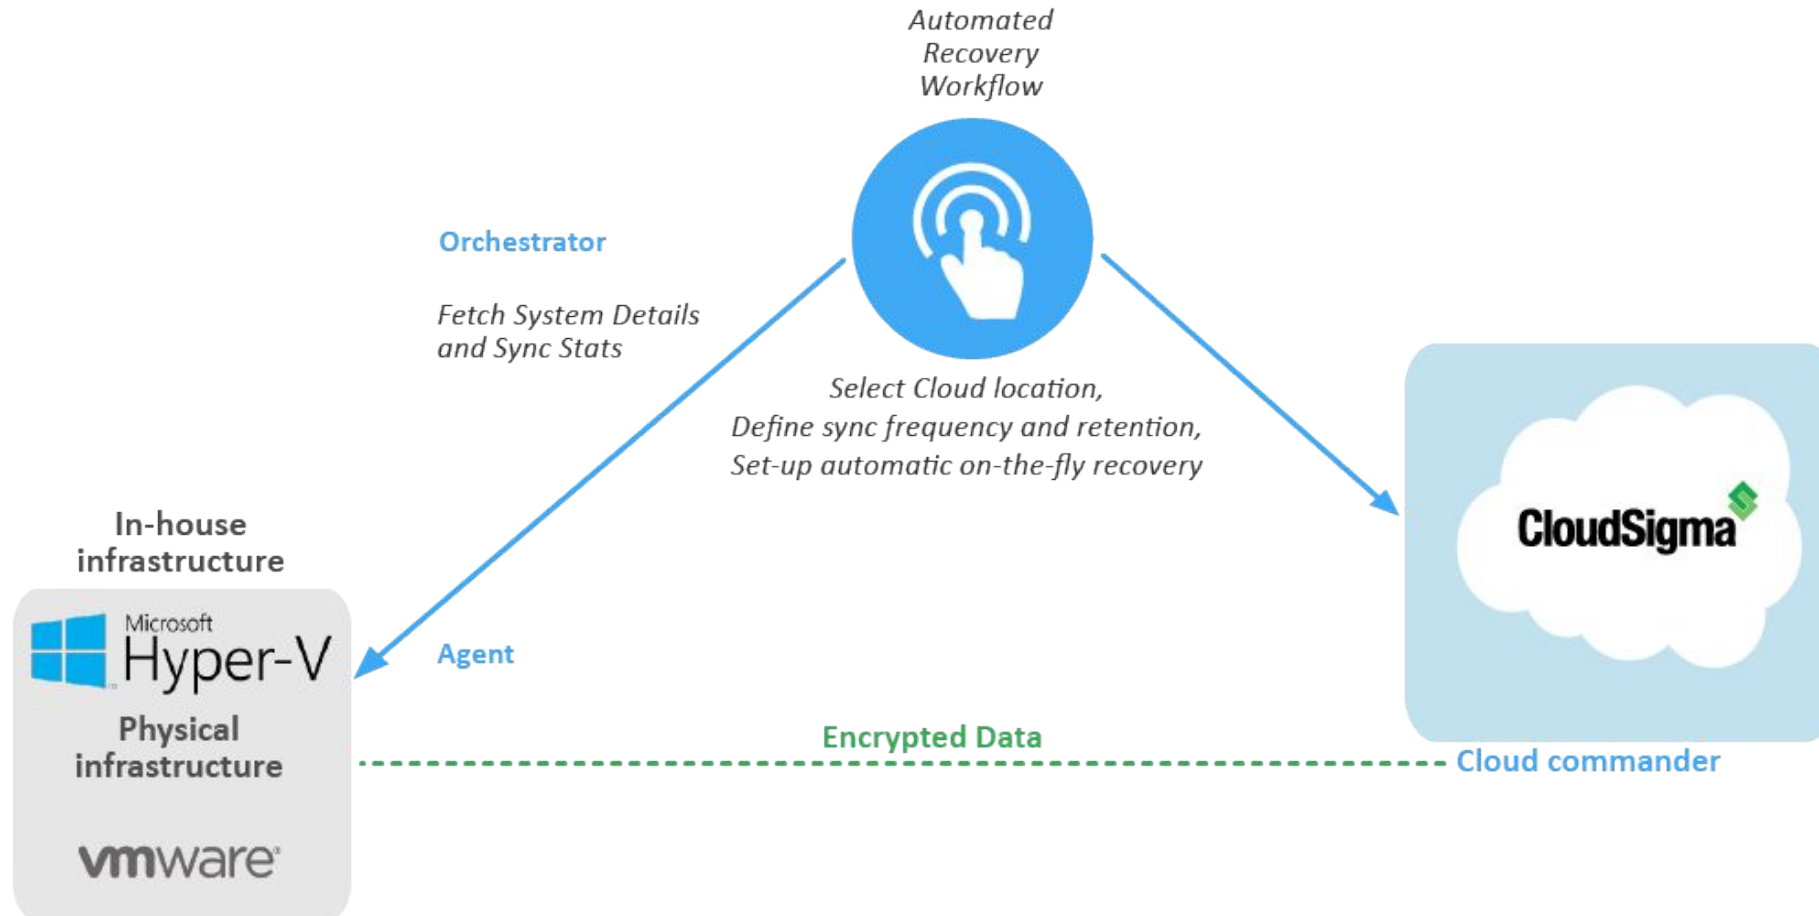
Automated Recovery Workflow

Orchestrator

Fetch System Details and Sync Stats

Select Cloud location, Define sync frequency and retention, Set-up automatic on-the-fly recovery

In-house infrastructure

Microsoft Hyper-V

Physical infrastructure

vmware

Agent

Encrypted Data

CloudSigma

Cloud commander